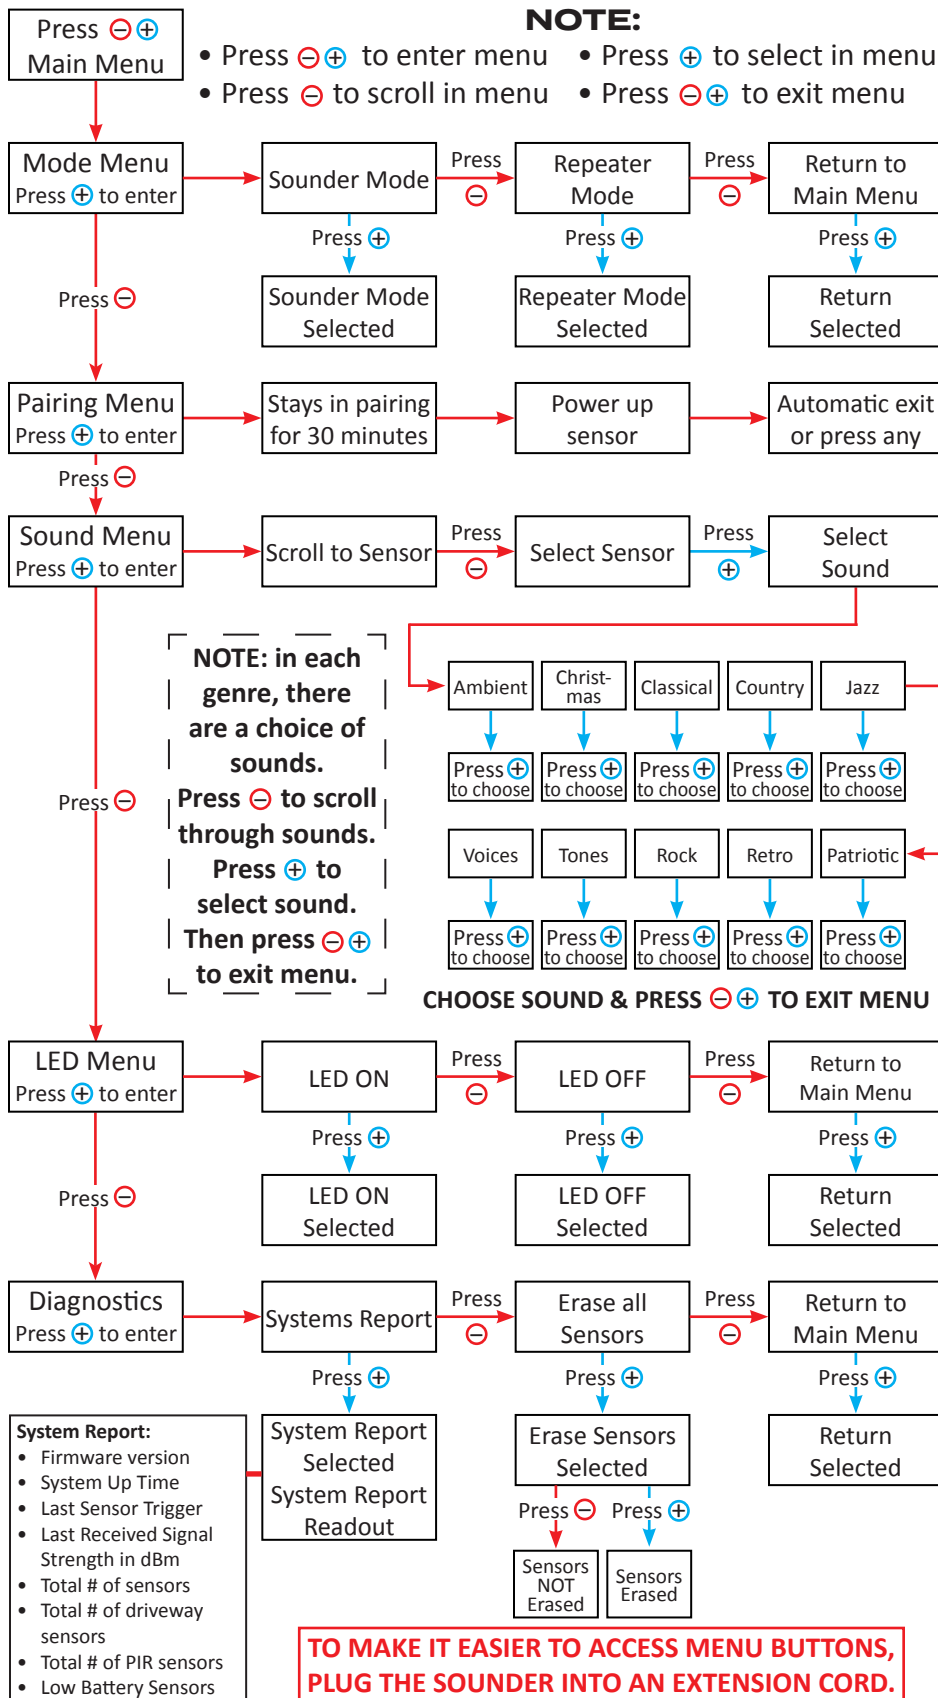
Press ⊖⊕
Main Menu

NOTE:
• Press ⊖⊕ to enter menu
• Press ⊖ to scroll in menu
• Press ⊕ to select in menu
• Press ⊖⊕ to exit menu

Mode Menu
Press ⊕ to enter

Sounder Mode
Press ⊖
Repeater Mode
Press ⊖
Return to Main Menu

Press ⊕
Press ⊕
Press ⊕

Sounder Mode Selected
Repeater Mode Selected
Return Selected

Press ⊖

Pairing Menu
Press ⊕ to enter

Stays in pairing for 30 minutes
Power up sensor
Automatic exit or press any

Press ⊖

Sound Menu
Press ⊕ to enter

Scroll to Sensor
Press ⊖
Select Sensor
Press ⊕
Select Sound

NOTE: in each genre, there are a choice of sounds. Press ⊖ to scroll through sounds. Press ⊕ to select sound. Then press ⊖⊕ to exit menu.

Press ⊖

Ambient
Christ-mas
Classical
Country
Jazz

Press ⊕ to choose
Press ⊕ to choose
Press ⊕ to choose
Press ⊕ to choose
Press ⊕ to choose

Voices
Tones
Rock
Retro
Patriotic

Press ⊕ to choose
Press ⊕ to choose
Press ⊕ to choose
Press ⊕ to choose
Press ⊕ to choose

CHOOSE SOUND & PRESS ⊖⊕ TO EXIT MENU

LED Menu
Press ⊕ to enter

LED ON
Press ⊖
LED OFF
Press ⊖
Return to Main Menu

Press ⊕
Press ⊕
Press ⊕

LED ON Selected
LED OFF Selected
Return Selected

Press ⊖

Diagnostics
Press ⊕ to enter

Systems Report
Press ⊖
Erase all Sensors
Press ⊖
Return to Main Menu

Press ⊕
Press ⊕
Press ⊕

System Report:
• Firmware version
• System Up Time
• Last Sensor Trigger
• Last Received Signal Strength in dBm
• Total # of sensors
• Total # of driveway sensors
• Total # of PIR sensors
• Low Battery Sensors

System Report Selected System Report Readout

Erase Sensors Selected

Return Selected

Press ⊖
Press ⊕

Sensors NOT Erased
Sensors Erased

TO MAKE IT EASIER TO ACCESS MENU BUTTONS, PLUG THE SOUNDER INTO AN EXTENSION CORD.